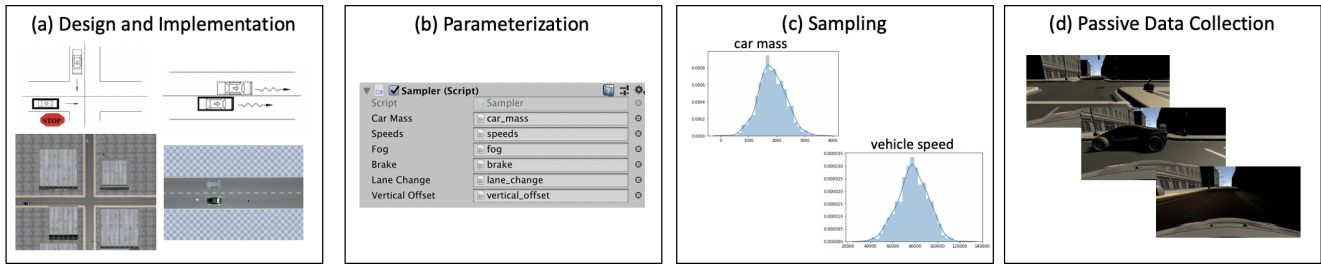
(a) Design and Implementation

STOP

(b) Parameterization

Sampler (Script)

| Script | Sampler |
|---|---|
| Car Mass | car_mass |
| Speeds | speeds |
| Fog | fog |
| Brake | brake |
| Lane Change | lane_change |
| Vertical Offset | vertical_offset |

(c) Sampling

car mass

0.0008
0.0006
0.0004
0.0002
0.0000
0 1000 2000 3000 4000

vehicle speed

0.000035
0.000030
0.000025
0.000020
0.000015
0.000010
0.000005
0.000000
20000 40000 60000 80000 100000 120000 140000

(d) Passive Data Collection